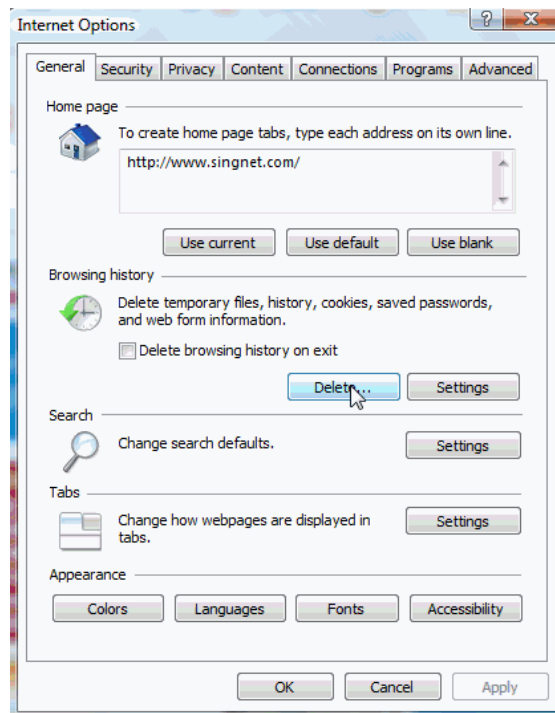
Internet Options

?

X

General | Security | Privacy | Content | Connections | Programs | Advanced

Home page

To create home page tabs, type each address on its own line.

http://www.singnet.com/

Use current | Use default | Use blank

Browsing history

Delete temporary files, history, cookies, saved passwords, and web form information.

Delete browsing history on exit

Delete... | Settings

Search

Change search defaults.

Settings

Tabs

Change how webpages are displayed in tabs.

Settings

Appearance

Colors | Languages | Fonts | Accessibility

OK | Cancel | Apply